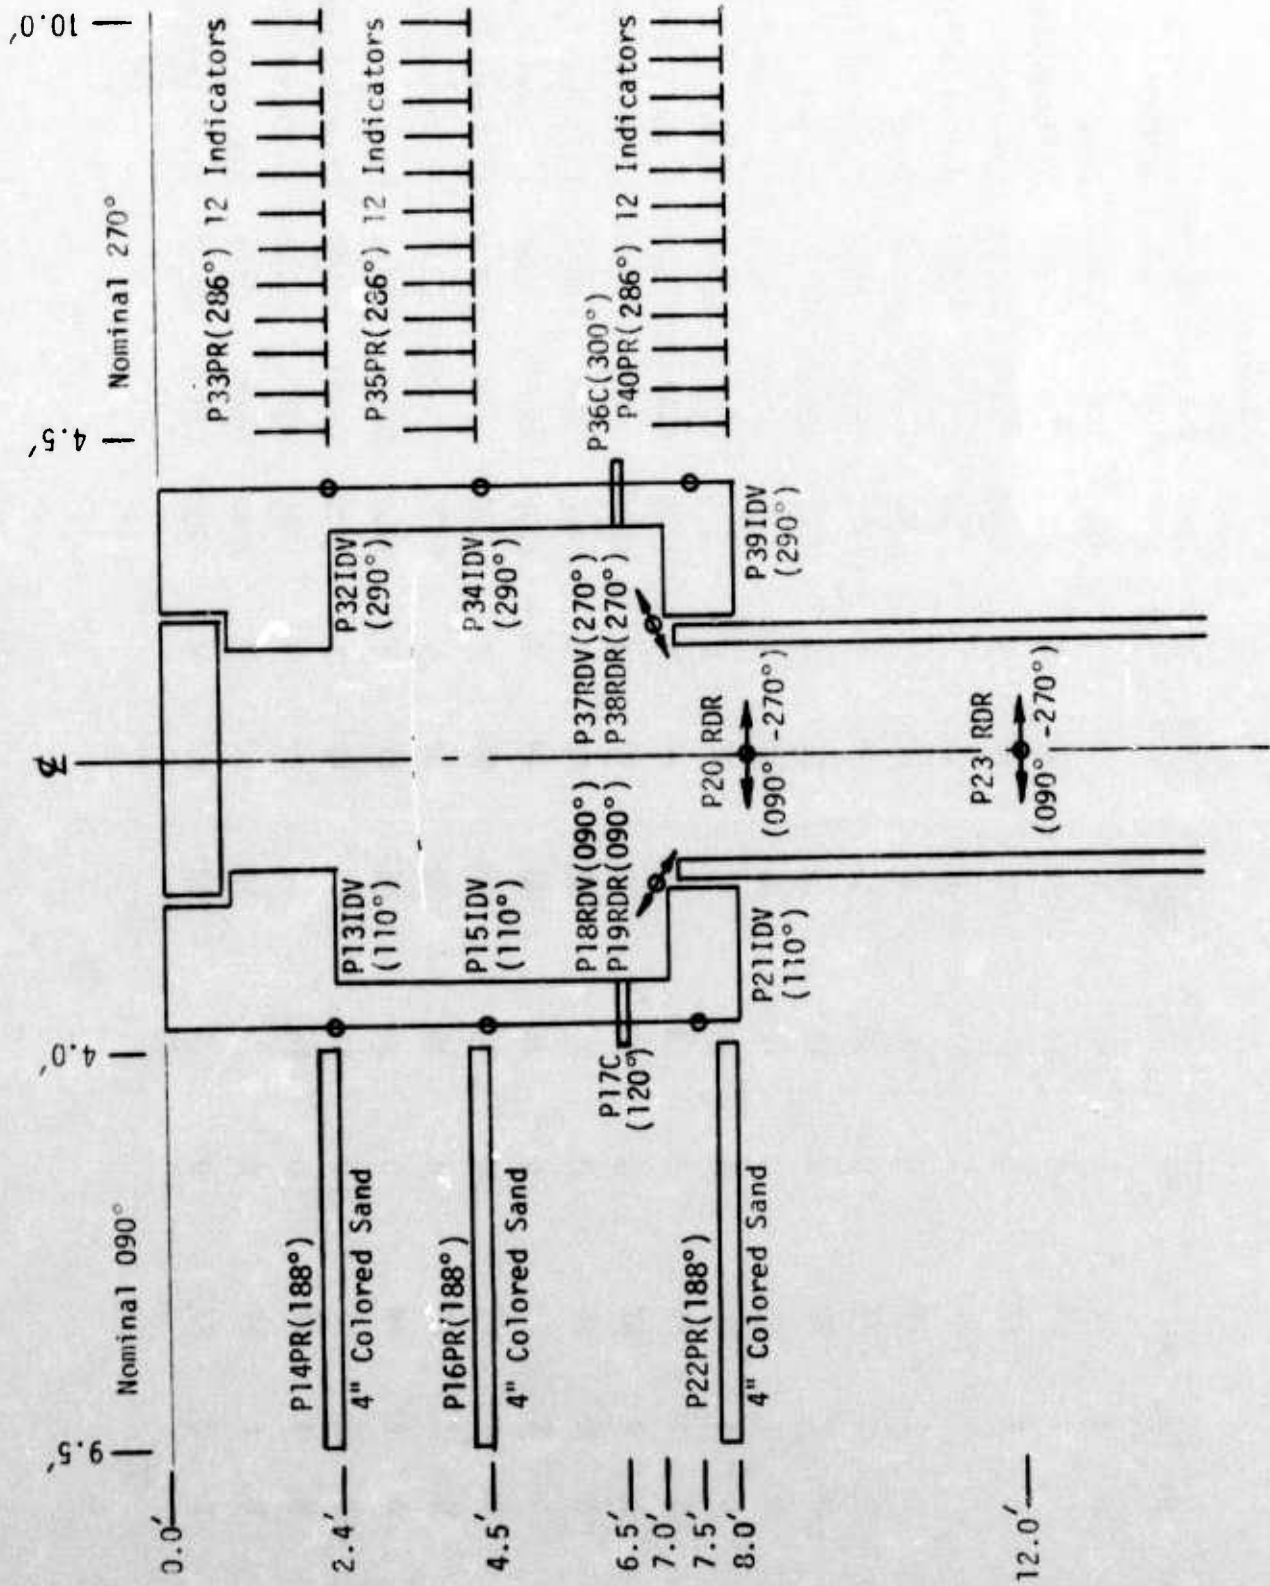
10.0′

Nominal 270°

P33PR(286°) 12 Indicators

P35PR(286°) 12 Indicators

P36C(300°)
P40PR(286°) 12 Indicators

4.5′

P32IDV (290°)

P34IDV (290°)

P37RDV(270°)
P38RDR(270°)

P39IDV (290°)

℄

P20 RDR (090° -270°)

P23 RDR (090° -270°)

P18RDV(090°)
P19RDR(090°)

P13IDV (110°)

P15IDV (110°)

P21IDV (110°)

4.0′

P17C (120°)

Nominal 090°

P14PR(188°) 4" Colored Sand

P16PR(188°) 4" Colored Sand

P22PR(188°) 4" Colored Sand

9.5′

0.0′

2.4′

4.5′

6.5′
7.0′
7.5′
8.0′

12.0′